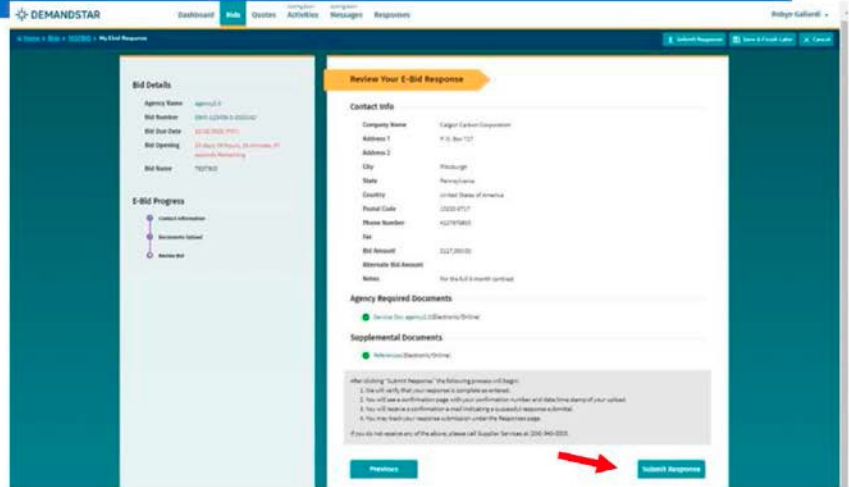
DEMANDSTAR Dashboard Bids Quotes Activities Messages Responses Robyn Gallardi

Home › Bids › › My Bid Response

Submit Response Save & Finish Later Cancel

Bid Details

Agency Name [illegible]

Bid Number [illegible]

Bid Due Date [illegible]

Bid Opening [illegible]

Bid Name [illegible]

E-Bid Progress

Contact Information

Documents Upload

Review Bid

Review Your E-Bid Response

Contact Info

Company Name Calgon Carbon Corporation

Address 1 P.O. Box 717

Address 2

City Pittsburgh

State Pennsylvania

Country United States of America

Postal Code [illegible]

Phone Number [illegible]

Fax

Bid Amount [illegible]

Alternate Bid Amount

Notes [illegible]

Agency Required Documents

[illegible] (Electronic/Online)

Supplemental Documents

References (Electronic/Online)

After clicking "Submit Response" the following process will begin:
1. We will verify that your response is complete as entered.
2. You will see a confirmation page with your confirmation number and date time stamp of your upload.
3. You will receive a confirmation e-mail indicating a successful response submittal.
4. You may track your response submission under the Responses page.

If you do not receive any of the above, please call Supplier Services at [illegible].

Previous

Submit Response